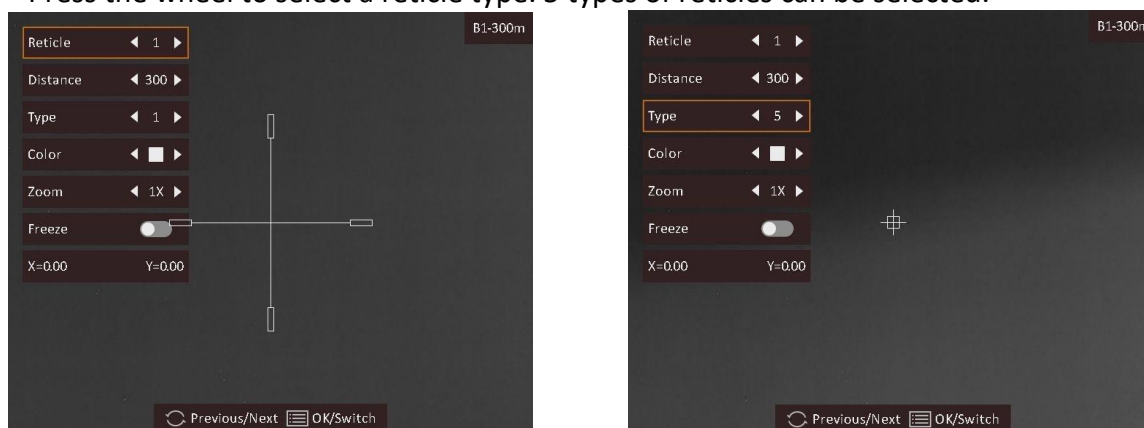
Press the wheel to select a reticle type. 5 types of reticles can be selected.

B1-300m

Reticle ◀ 1 ▶
Distance ◀ 300 ▶
Type ◀ 1 ▶
Color ◀ ■ ▶
Zoom ◀ 1X ▶
Freeze
X=0.00 Y=0.00

Previous/Next OK/Switch

B1-300m

Reticle ◀ 1 ▶
Distance ◀ 300 ▶
Type ◀ 5 ▶
Color ◀ ■ ▶
Zoom ◀ 1X ▶
Freeze
X=0.00 Y=0.00

Previous/Next OK/Switch